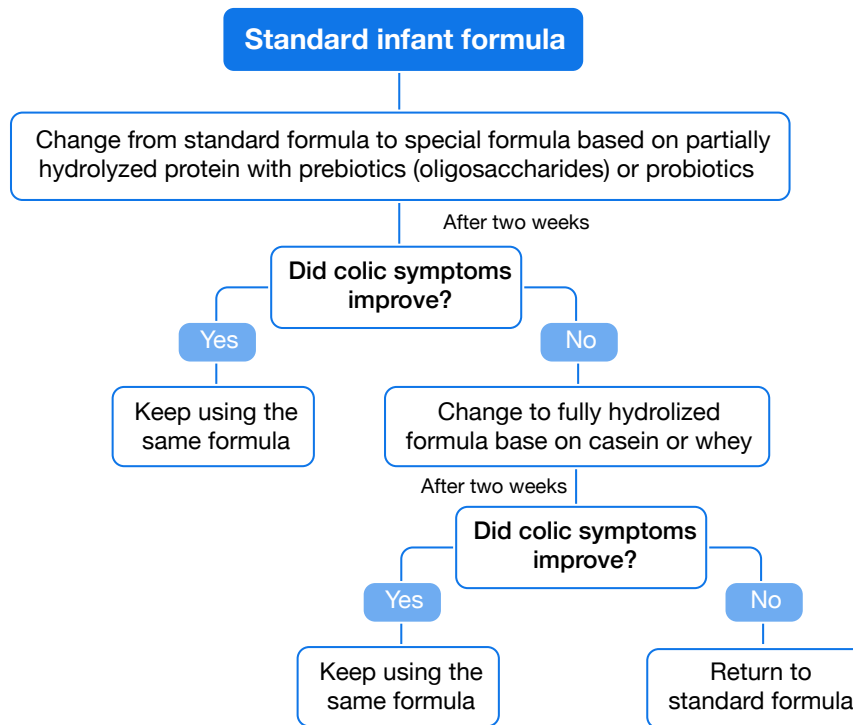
Standard infant formula

Change from standard formula to special formula based on partially hydrolyzed protein with prebiotics (oligosaccharides) or probiotics

After two weeks

Did colic symptoms improve?

Yes

Keep using the same formula

No

Change to fully hydrolized formula base on casein or whey

After two weeks

Did colic symptoms improve?

Yes

Keep using the same formula

No

Return to standard formula